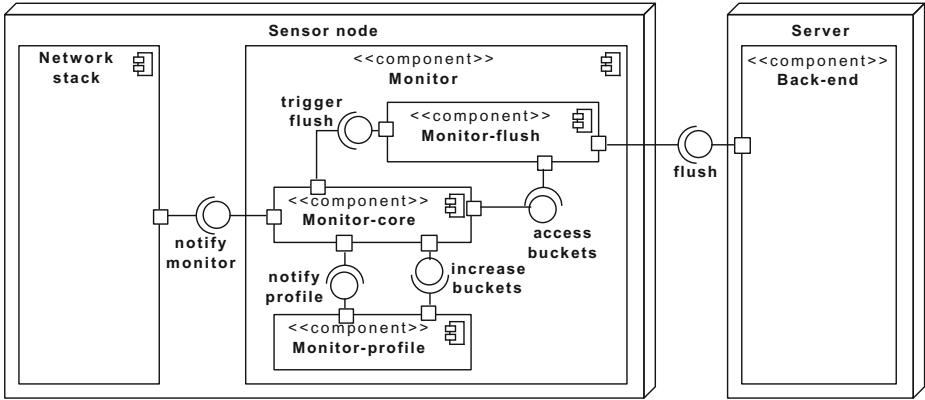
Sensor node

Network stack

<<component>>
Monitor

trigger flush

<<component>>
Monitor-flush

<<component>>
Monitor-core

access buckets

notify monitor

notify profile

increase buckets

<<component>>
Monitor-profile

flush

Server

<<component>>
Back-end